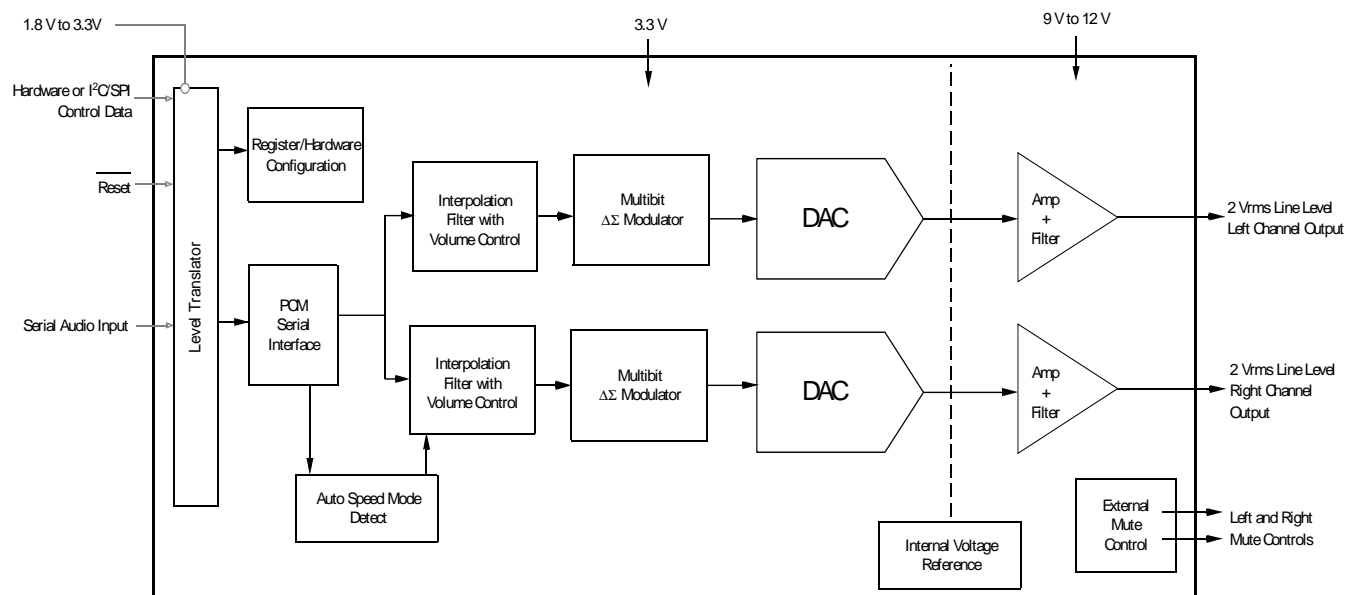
1.8 V to 3.3V

3.3 V

9 V to 12 V

Hardware or I$^2$C/SPI Control Data

$\overline{\text{Reset}}$

Serial Audio Input

Level Translator

Register/Hardware Configuration

PCM Serial Interface

Interpolation Filter with Volume Control

Multibit $\Delta\Sigma$ Modulator

DAC

Amp + Filter

2 Vrms Line Level Left Channel Output

Interpolation Filter with Volume Control

Multibit $\Delta\Sigma$ Modulator

DAC

Amp + Filter

2 Vrms Line Level Right Channel Output

Auto Speed Mode Detect

Internal Voltage Reference

External Mute Control

Left and Right Mute Controls